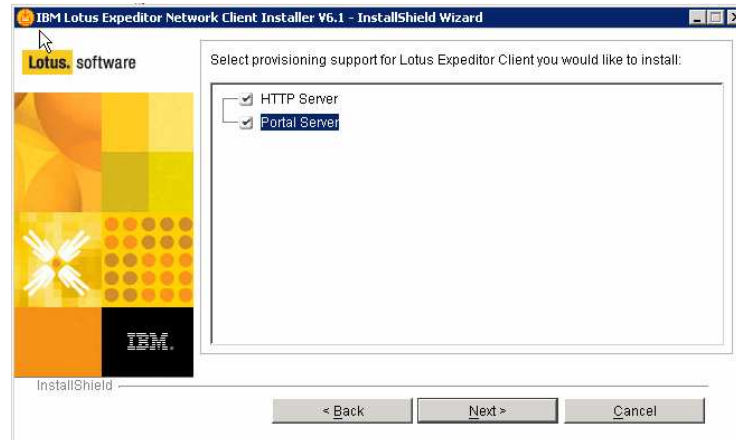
IBM Lotus Expeditor Network Client Installer V6.1 - InstallShield Wizard

Lotus. software

Select provisioning support for Lotus Expeditor Client you would like to install:

HTTP Server
Portal Server

IBM.

InstallShield

< Back
Next >
Cancel